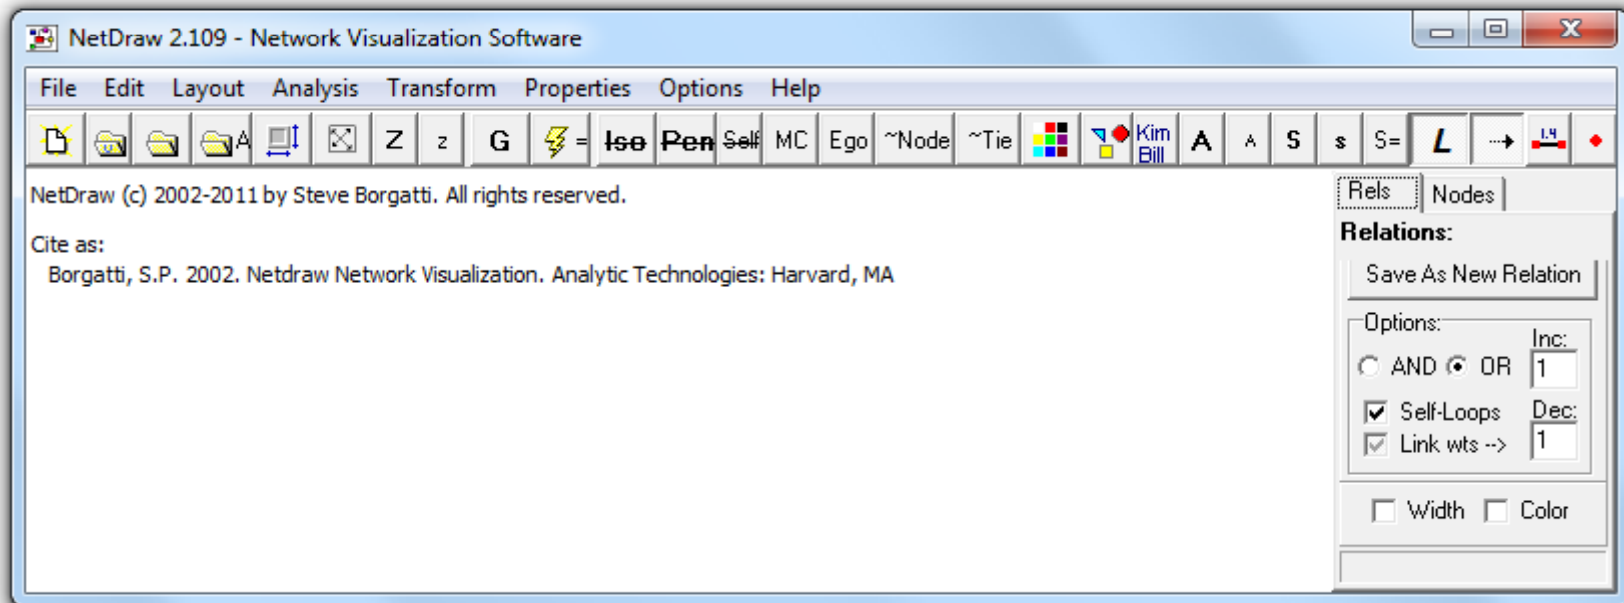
NetDraw 2.109 - Network Visualization Software

File Edit Layout Analysis Transform Properties Options Help

Z z G = Iso Pen Self MC Ego ~Node ~Tie Kim Bill A A S s S= L

NetDraw (c) 2002-2011 by Steve Borgatti. All rights reserved.

Cite as:
Borgatti, S.P. 2002. Netdraw Network Visualization. Analytic Technologies: Harvard, MA

Rels Nodes

Relations:

Save As New Relation

Options:
Inc:
AND OR 1
Self-Loops Dec:
Link wts --> 1

Width Color